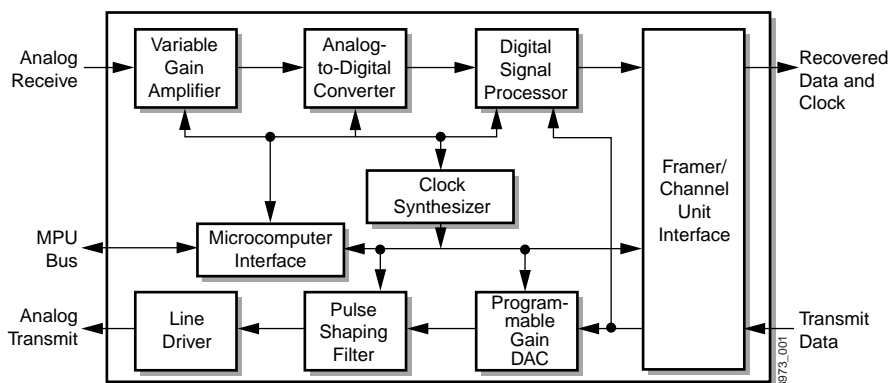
Analog Receive

Variable Gain Amplifier

Analog-to-Digital Converter

Digital Signal Processor

Recovered Data and Clock

Clock Synthesizer

Framer/ Channel Unit Interface

MPU Bus

Microcomputer Interface

Analog Transmit

Line Driver

Pulse Shaping Filter

Programmable Gain DAC

Transmit Data

973_001